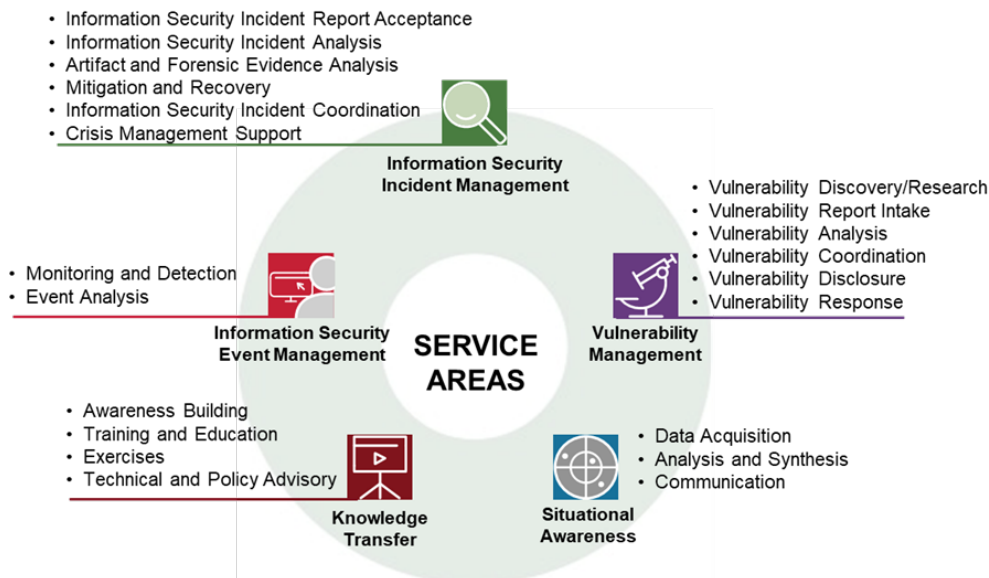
• Information Security Incident Report Acceptance
• Information Security Incident Analysis
• Artifact and Forensic Evidence Analysis
• Mitigation and Recovery
• Information Security Incident Coordination
• Crisis Management Support

Information Security Incident Management

• Vulnerability Discovery/Research
• Vulnerability Report Intake
• Vulnerability Analysis
• Vulnerability Coordination
• Vulnerability Disclosure
• Vulnerability Response

Vulnerability Management

• Monitoring and Detection
• Event Analysis

Information Security Event Management

SERVICE AREAS

• Awareness Building
• Training and Education
• Exercises
• Technical and Policy Advisory

Knowledge Transfer

• Data Acquisition
• Analysis and Synthesis
• Communication

Situational Awareness